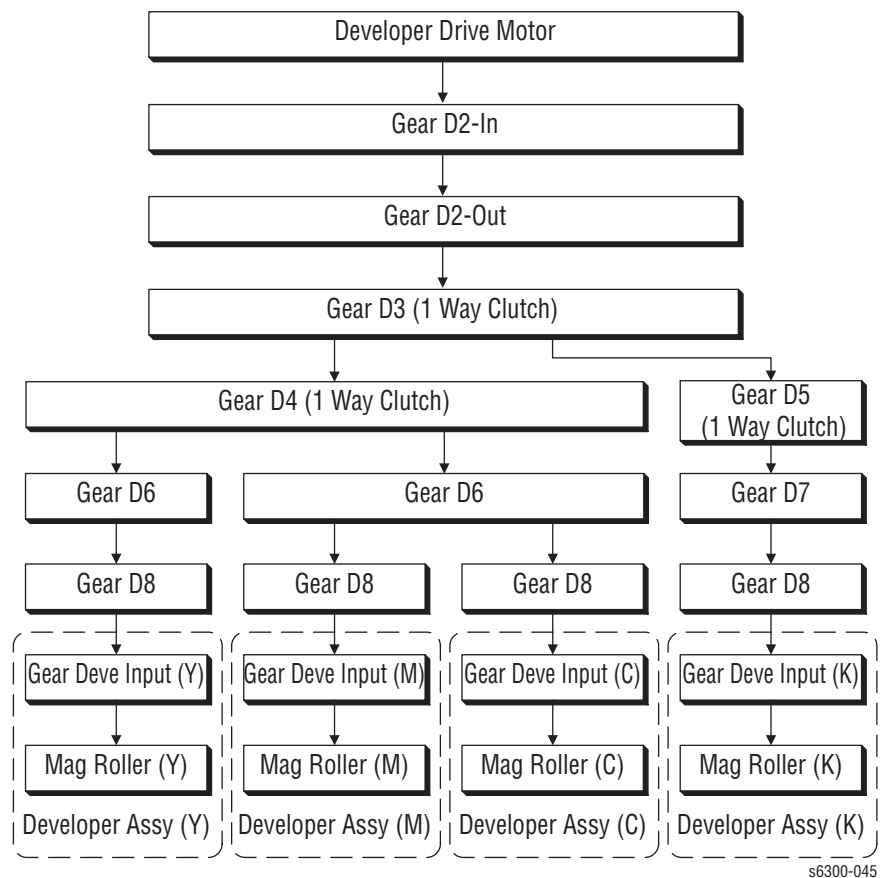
Developer Drive Motor

Gear D2-In

Gear D2-Out

Gear D3 (1 Way Clutch)

Gear D4 (1 Way Clutch)

Gear D5 (1 Way Clutch)

Gear D6

Gear D6

Gear D7

Gear D8

Gear D8

Gear D8

Gear D8

Gear Deve Input (Y)

Mag Roller (Y)

Developer Assy (Y)

Gear Deve Input (M)

Mag Roller (M)

Developer Assy (M)

Gear Deve Input (C)

Mag Roller (C)

Developer Assy (C)

Gear Deve Input (K)

Mag Roller (K)

Developer Assy (K)

s6300-045